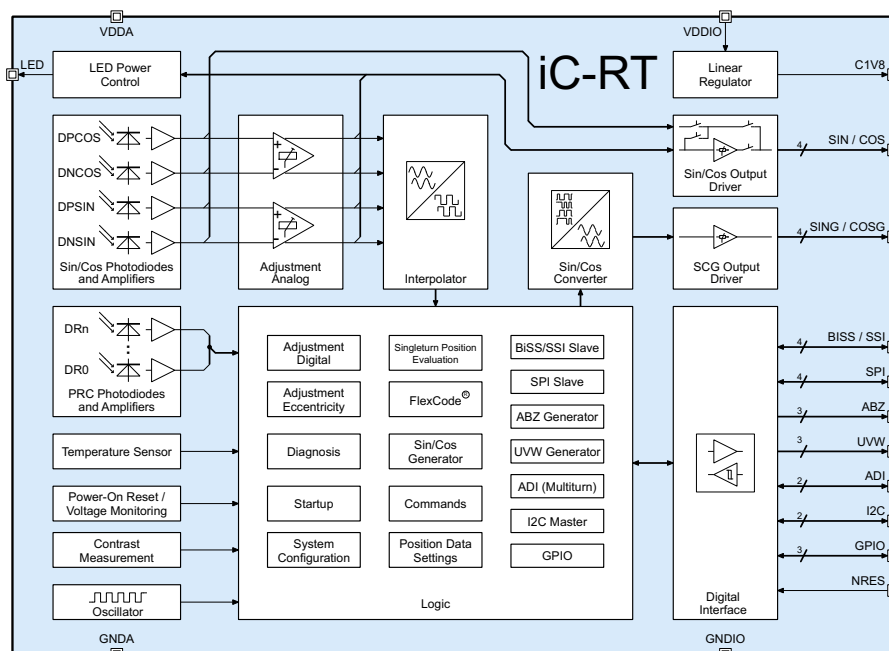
VDDA

VDDIO

iC-RT

LED

LED Power Control

Linear Regulator

C1V8

DPCOS

DNCOS

DPSIN

DNSIN

Sin/Cos Photodiodes and Amplifiers

+

−

+

−

Adjustment Analog

Interpolator

Sin/Cos Output Driver

4

SIN / COS

Sin/Cos Converter

SCG Output Driver

4

SING / COSG

DRn

DR0

PRC Photodiodes and Amplifiers

Adjustment Digital

Singleturn Position Evaluation

BiSS/SSI Slave

Adjustment Eccentricity

FlexCode®

SPI Slave

ABZ Generator

Diagnosis

Sin/Cos Generator

UVW Generator

Startup

Commands

ADI (Multiturn)

I2C Master

System Configuration

Position Data Settings

GPIO

Logic

Temperature Sensor

Power-On Reset / Voltage Monitoring

Contrast Measurement

Oscillator

Digital Interface

4

BISS / SSI

4

SPI

3

ABZ

3

UVW

2

ADI

2

I2C

3

GPIO

NRES

GNDA

GNDIO